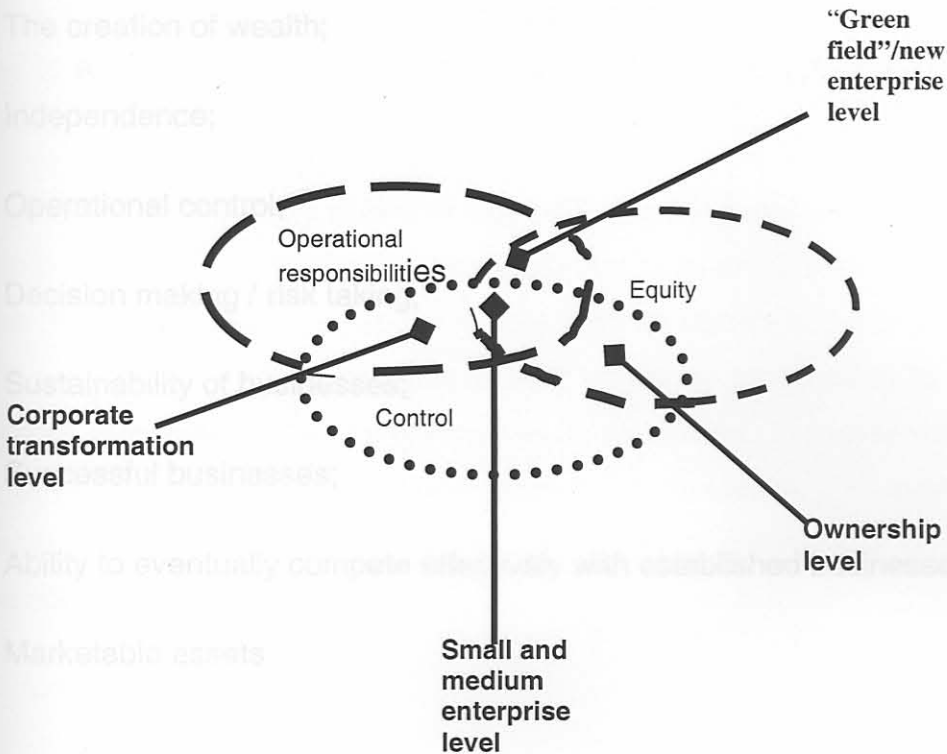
The creation of wealth;

"Green field"/new enterprise level

Independence;

Operational control;

Operational responsibilities

Decision making / risk taking;

Equity

Sustainability of businesses;

Corporate transformation level

Control

Successful businesses;

Ownership level

Ability to eventually compete effectively with established businesses

Marketable assets

Small and medium enterprise level